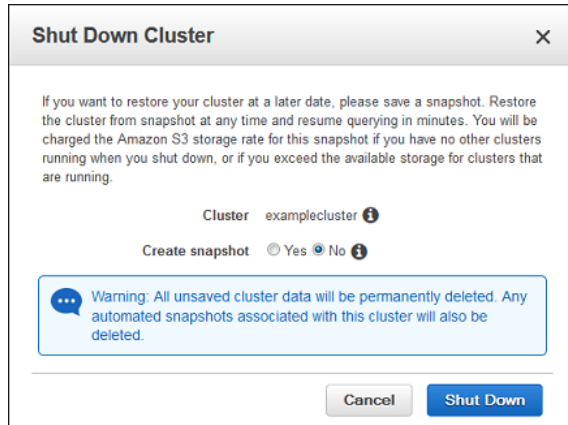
Shut Down Cluster

×

If you want to restore your cluster at a later date, please save a snapshot. Restore the cluster from snapshot at any time and resume querying in minutes. You will be charged the Amazon S3 storage rate for this snapshot if you have no other clusters running when you shut down, or if you exceed the available storage for clusters that are running.

Cluster examplecluster

Create snapshot Yes No

Warning: All unsaved cluster data will be permanently deleted. Any automated snapshots associated with this cluster will also be deleted.

Cancel

Shut Down